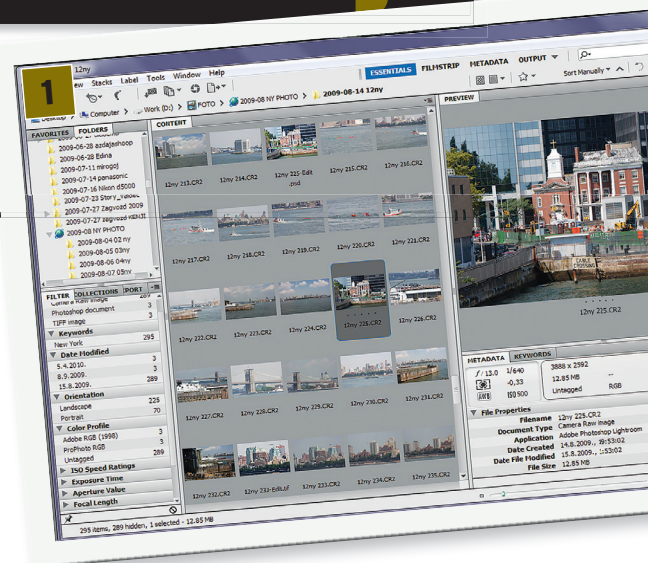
1

12ny

Stacks Label Tools Window Help

ESSENTIALS FILMSTRIP METADATA OUTPUT

Sort Manually

Computer Work (D:) FOTO 2009-08 NY PHOTO 2009-08-14 12ny

FAVORITES FOLDERS

2009-06-28 azdajashop
2009-06-28 Edina
2009-07-11 mirogoj
2009-07-14 panasonic
2009-07-16 Nikon d5000
2009-07-23 Story_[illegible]
2009-07-25 Zagvozd 2009
2009-07-27 zagvozd KENJI
2009-08 NY PHOTO
2009-08-04 02 ny
2009-08-05 03ny
2009-08-06 04ny
2009-08-07 05ny

CONTENT

12ny 213.CR2
12ny 214.CR2
12ny 225-Edit.psd
12ny 215.CR2
12ny 216.CR2
12ny 217.CR2
12ny 218.CR2
12ny 219.CR2
12ny 220.CR2
12ny 221.CR2
12ny 222.CR2
12ny 223.CR2
12ny 224.CR2
12ny 225.CR2
12ny 226.CR2
12ny 227.CR2
12ny 228.CR2
12ny 229.CR2
12ny 230.CR2
12ny 231.CR2
12ny 232.CR2
12ny 233-Edit.tif
12ny 233.CR2
12ny 234.CR2
12ny 235.CR2

PREVIEW

12ny 215.CR2

FILTER COLLECTIONS EXPORT

Camera Raw image 289
Photoshop document 3
TIFF image 3

Keywords
New York 295

Date Modified
5.4.2010. 3
8.9.2009. 3
15.8.2009. 289

Orientation
Landscape 225
Portrait 70

Color Profile
Adobe RGB (1998) 3
ProPhoto RGB 3
Untagged 289

ISO Speed Ratings
Exposure Time
Aperture Value
Focal Length

METADATA KEYWORDS

f/13.0 1/640 3888 x 2592
-0,33 12.85 MB
AWB ISO 500 Untagged RGB

File Properties
Filename 12ny 225.CR2
Document Type Camera Raw image
Application Adobe Photoshop Lightroom
Date Created 14.8.2009., 19:53:02
Date File Modified 15.8.2009., 13:53:02
File Size 12.85 MB

295 items, 289 hidden, 1 selected - 12.85 MB